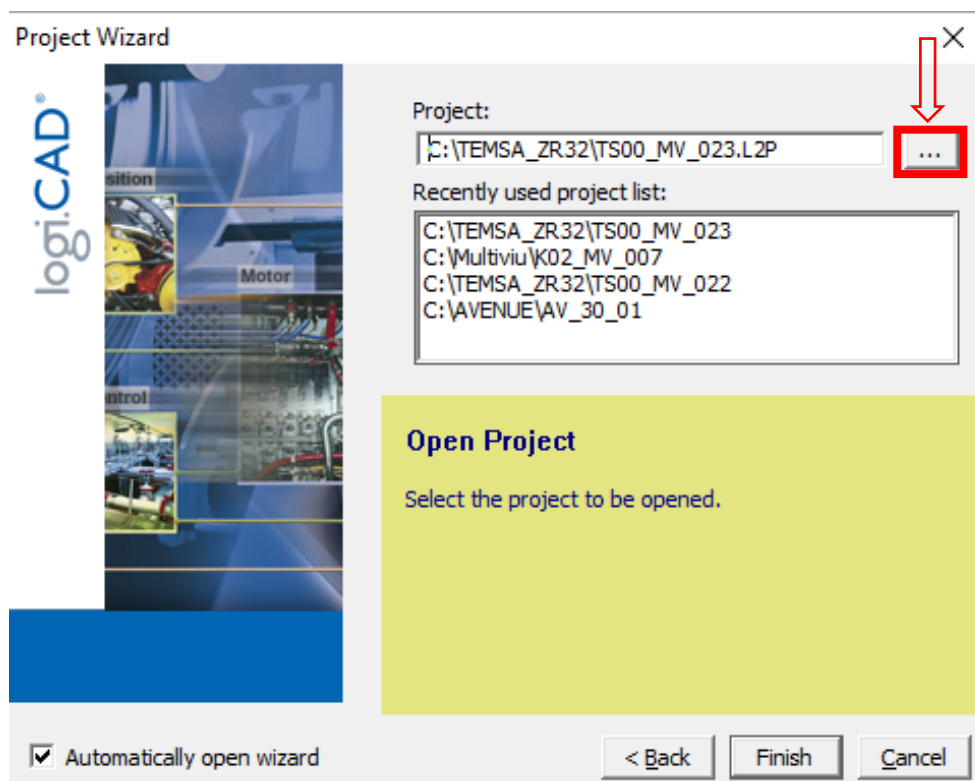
Project Wizard

logi.CAD®

sition

Motor

ntrol

Project:

C:\TEMSA_ZR32\TS00_MV_023.L2P

...

Recently used project list:

C:\TEMSA_ZR32\TS00_MV_023
C:\Multiviu\K02_MV_007
C:\TEMSA_ZR32\TS00_MV_022
C:\AVENUE\AV_30_01

Open Project

Select the project to be opened.

Automatically open wizard

< Back

Finish

Cancel